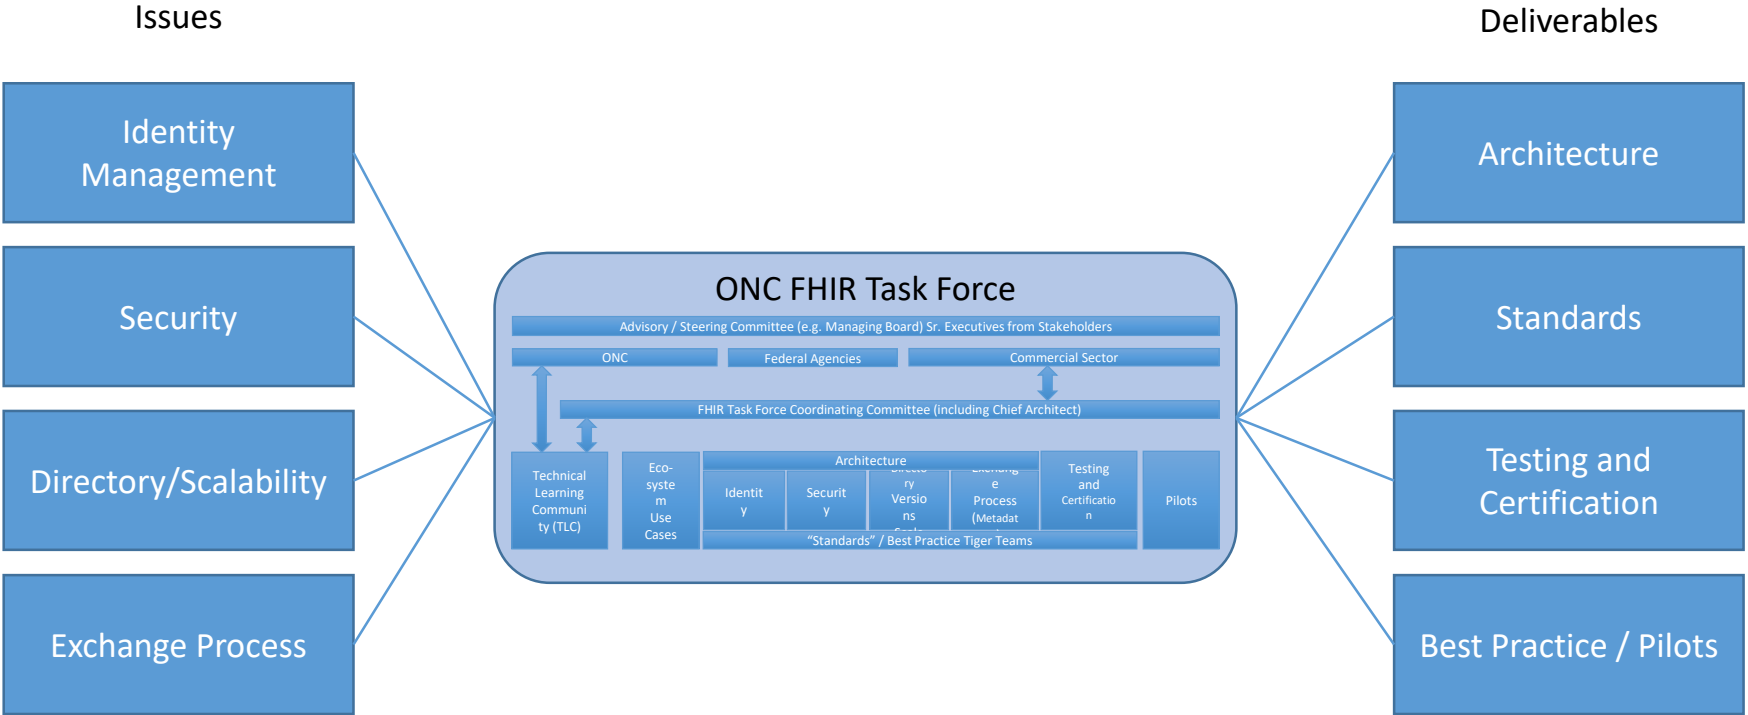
Issues

Deliverables

Identity Management

Security

Directory/Scalability

Exchange Process

Architecture

Standards

Testing and Certification

Best Practice / Pilots

ONC FHIR Task Force

Advisory / Steering Committee (e.g. Managing Board) Sr. Executives from Stakeholders

ONC

Federal Agencies

Commercial Sector

FHIR Task Force Coordinating Committee (including Chief Architect)

Technical Learning Community (TLC)

Eco-system Use Cases

Architecture

Identity

Security

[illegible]ry Versions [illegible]

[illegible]e Process (Metadat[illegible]

Testing and Certification

Pilots

"Standards" / Best Practice Tiger Teams